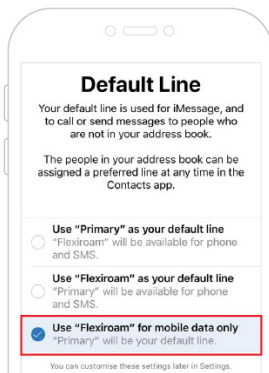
Default Line

Your default line is used for iMessage, and to call or send messages to people who are not in your address book.

The people in your address book can be assigned a preferred line at any time in the Contacts app.

Use "Primary" as your default line
"Flexiroam" will be available for phone and SMS.

Use "Flexiroam" as your default line
"Primary" will be available for phone and SMS.

Use "Flexiroam" for mobile data only
"Primary" will be your default line.

You can customise these settings later in Settings.